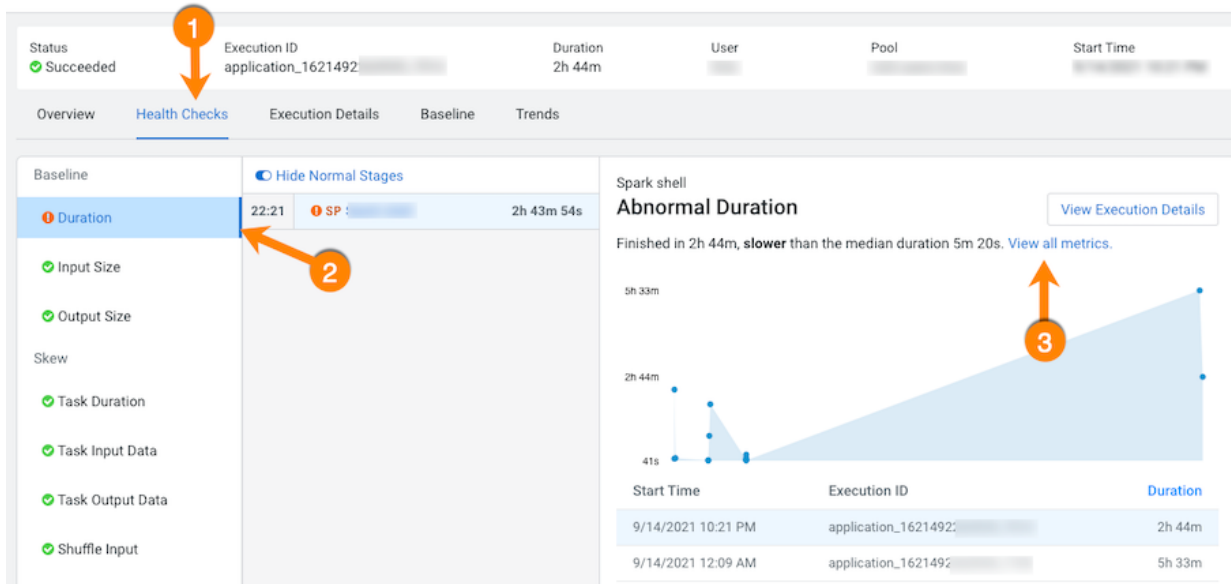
1

Status
Succeeded

Execution ID
application_1621492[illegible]

Duration
2h 44m

User
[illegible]

Pool
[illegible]

Start Time
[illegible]

Overview | Health Checks | Execution Details | Baseline | Trends

Baseline

Duration

Input Size

Output Size

Skew

Task Duration

Task Input Data

Task Output Data

Shuffle Input

Hide Normal Stages

22:21 SP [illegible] 2h 43m 54s

2

Spark shell

Abnormal Duration

View Execution Details

Finished in 2h 44m, **slower** than the median duration 5m 20s. View all metrics.

3

5h 33m

2h 44m

41s

| Start Time | Execution ID | Duration |
|---|---|---|
| 9/14/2021 10:21 PM | application_1621492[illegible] | 2h 44m |
| 9/14/2021 12:09 AM | application_1621492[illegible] | 5h 33m |